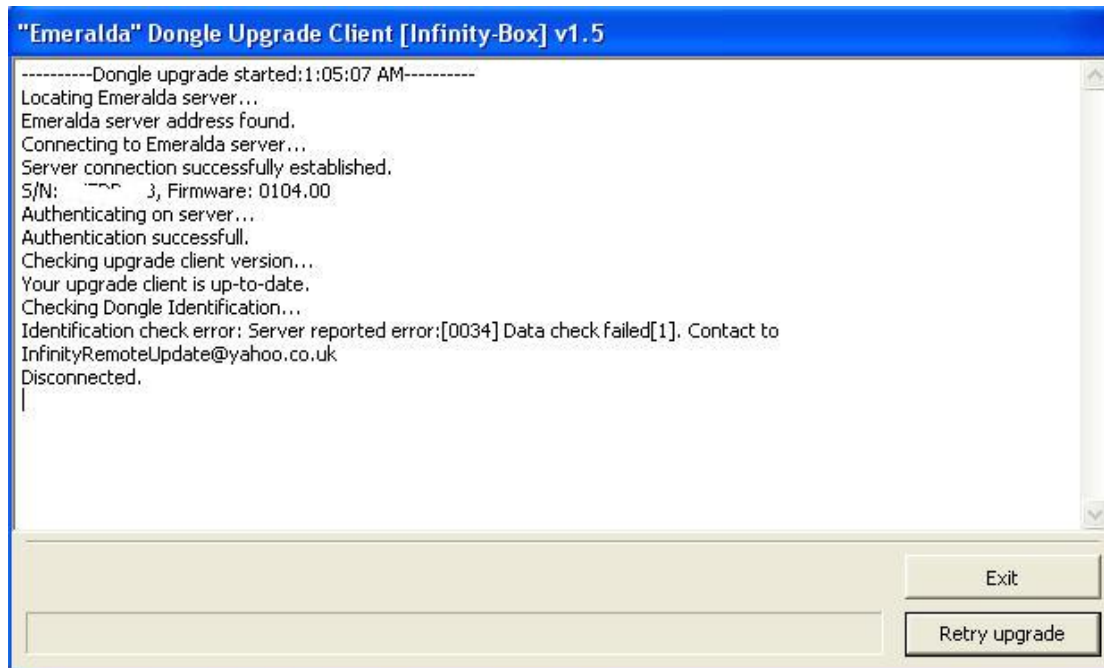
"Emeralda" Dongle Upgrade Client [Infinity-Box] v1.5

----------Dongle upgrade started:1:05:07 AM----------
Locating Emeralda server...
Emeralda server address found.
Connecting to Emeralda server...
Server connection successfully established.
S/N: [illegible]3, Firmware: 0104.00
Authenticating on server...
Authentication successfull.
Checking upgrade client version...
Your upgrade client is up-to-date.
Checking Dongle Identification...
Identification check error: Server reported error:[0034] Data check failed[1]. Contact to InfinityRemoteUpdate@yahoo.co.uk
Disconnected.

Exit

Retry upgrade